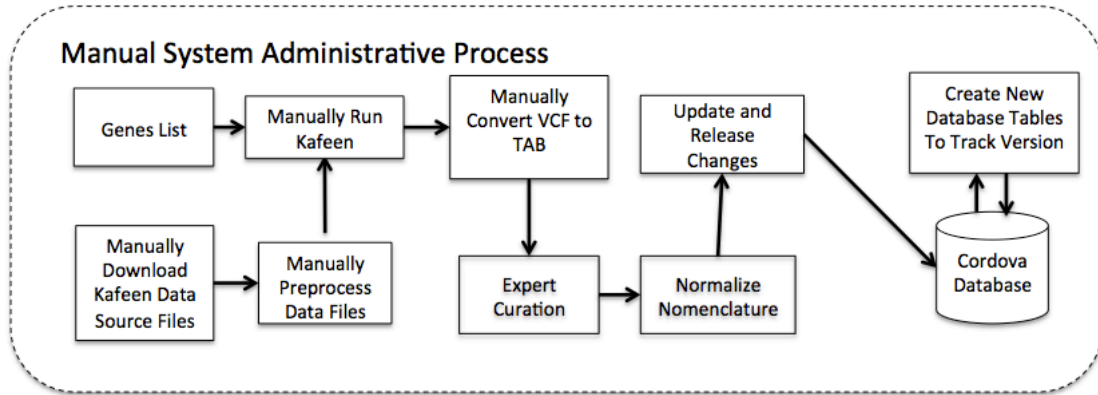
Manual System Administrative Process

Genes List

Manually Run Kafeen

Manually Convert VCF to TAB

Update and Release Changes

Create New Database Tables To Track Version

Manually Download Kafeen Data Source Files

Manually Preprocess Data Files

Expert Curation

Normalize Nomenclature

Cordova Database